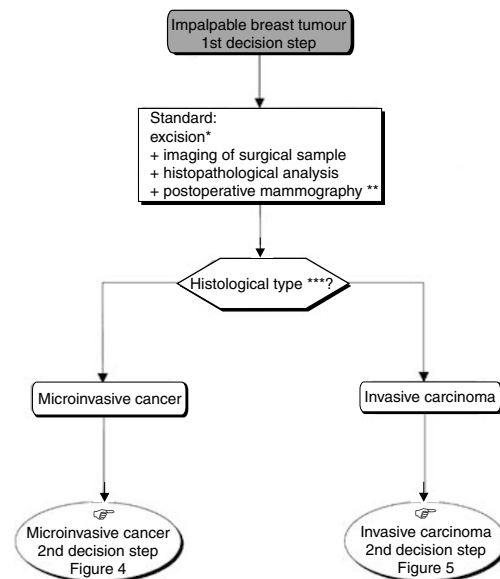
Impalpable breast tumour
1st decision step

Standard:
excision*
+ imaging of surgical sample
+ histopathological analysis
+ postoperative mammography **

Histological type ***?

Microinvasive cancer

Invasive carcinoma

☞
Microinvasive cancer
2nd decision step
Figure 4

☞
Invasive carcinoma
2nd decision step
Figure 5